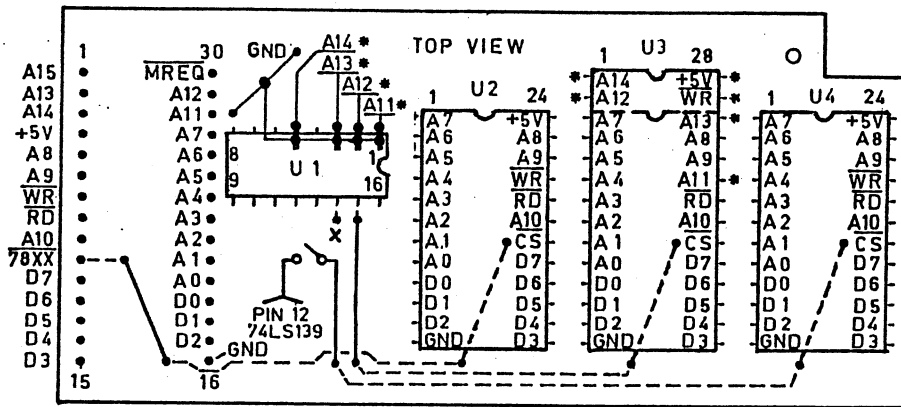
TOP VIEW

1
A15
A13
A14
+5V
A8
$\overline{A9}$
$\overline{WR}$
$\overline{RD}$
$\overline{A10}$
$\overline{78XX}$
D7
D6
D5
D4
D3
15

30
$\overline{MREQ}$
A12
A11
A7
A6
A5
A4
A3
A2
A1
A0
D0
D1
D2
16

GND
$\overline{A14}$ *
$\overline{A13}$ *
$\overline{A12}$ *
$\overline{A11}$ *

8 U1 1
9 16

X

PIN 12
74LS139
GND

1 U2 24
A7 +5V
A6 A8
A5 $\overline{A9}$
A4 $\overline{WR}$
A3 $\overline{RD}$
A2 $\overline{A10}$
A1 $\overline{CS}$
A0 D7
D0 D6
D1 D5
D2 D4
GND D3

1 U3 28
* A14 +5V *
* A12 $\overline{WR}$ *
A7 $\overline{A13}$ *
A6 A8
A5 A9
A4 A11 *
A3 $\overline{RD}$
A2 $\overline{A10}$
A1 $\overline{CS}$
A0 D7
D0 D6
D1 D5
D2 D4
GND D3

1 U4 24
A7 +5V
A6 A8
A5 $\overline{A9}$
A4 $\overline{WR}$
A3 $\overline{RD}$
A2 $\overline{A10}$
A1 $\overline{CS}$
A0 D7
D0 D6
D1 D5
D2 D4
GND D3